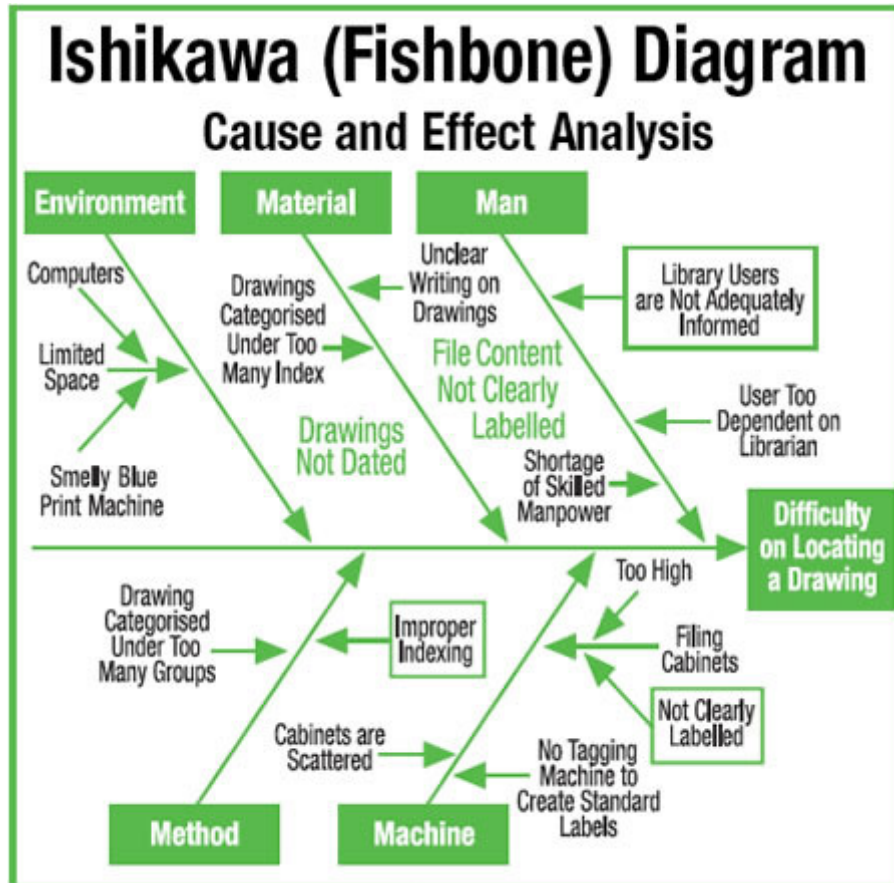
Ishikawa (Fishbone) Diagram
Cause and Effect Analysis

Environment

Material

Man

Computers

Limited Space

Smelly Blue Print Machine

Drawings Categorised Under Too Many Index

Drawings Not Dated

Unclear Writing on Drawings

File Content Not Clearly Labelled

Library Users are Not Adequately Informed

User Too Dependent on Librarian

Shortage of Skilled Manpower

Difficulty on Locating a Drawing

Drawing Categorised Under Too Many Groups

Improper Indexing

Cabinets are Scattered

Too High

Filing Cabinets

Not Clearly Labelled

No Tagging Machine to Create Standard Labels

Method

Machine